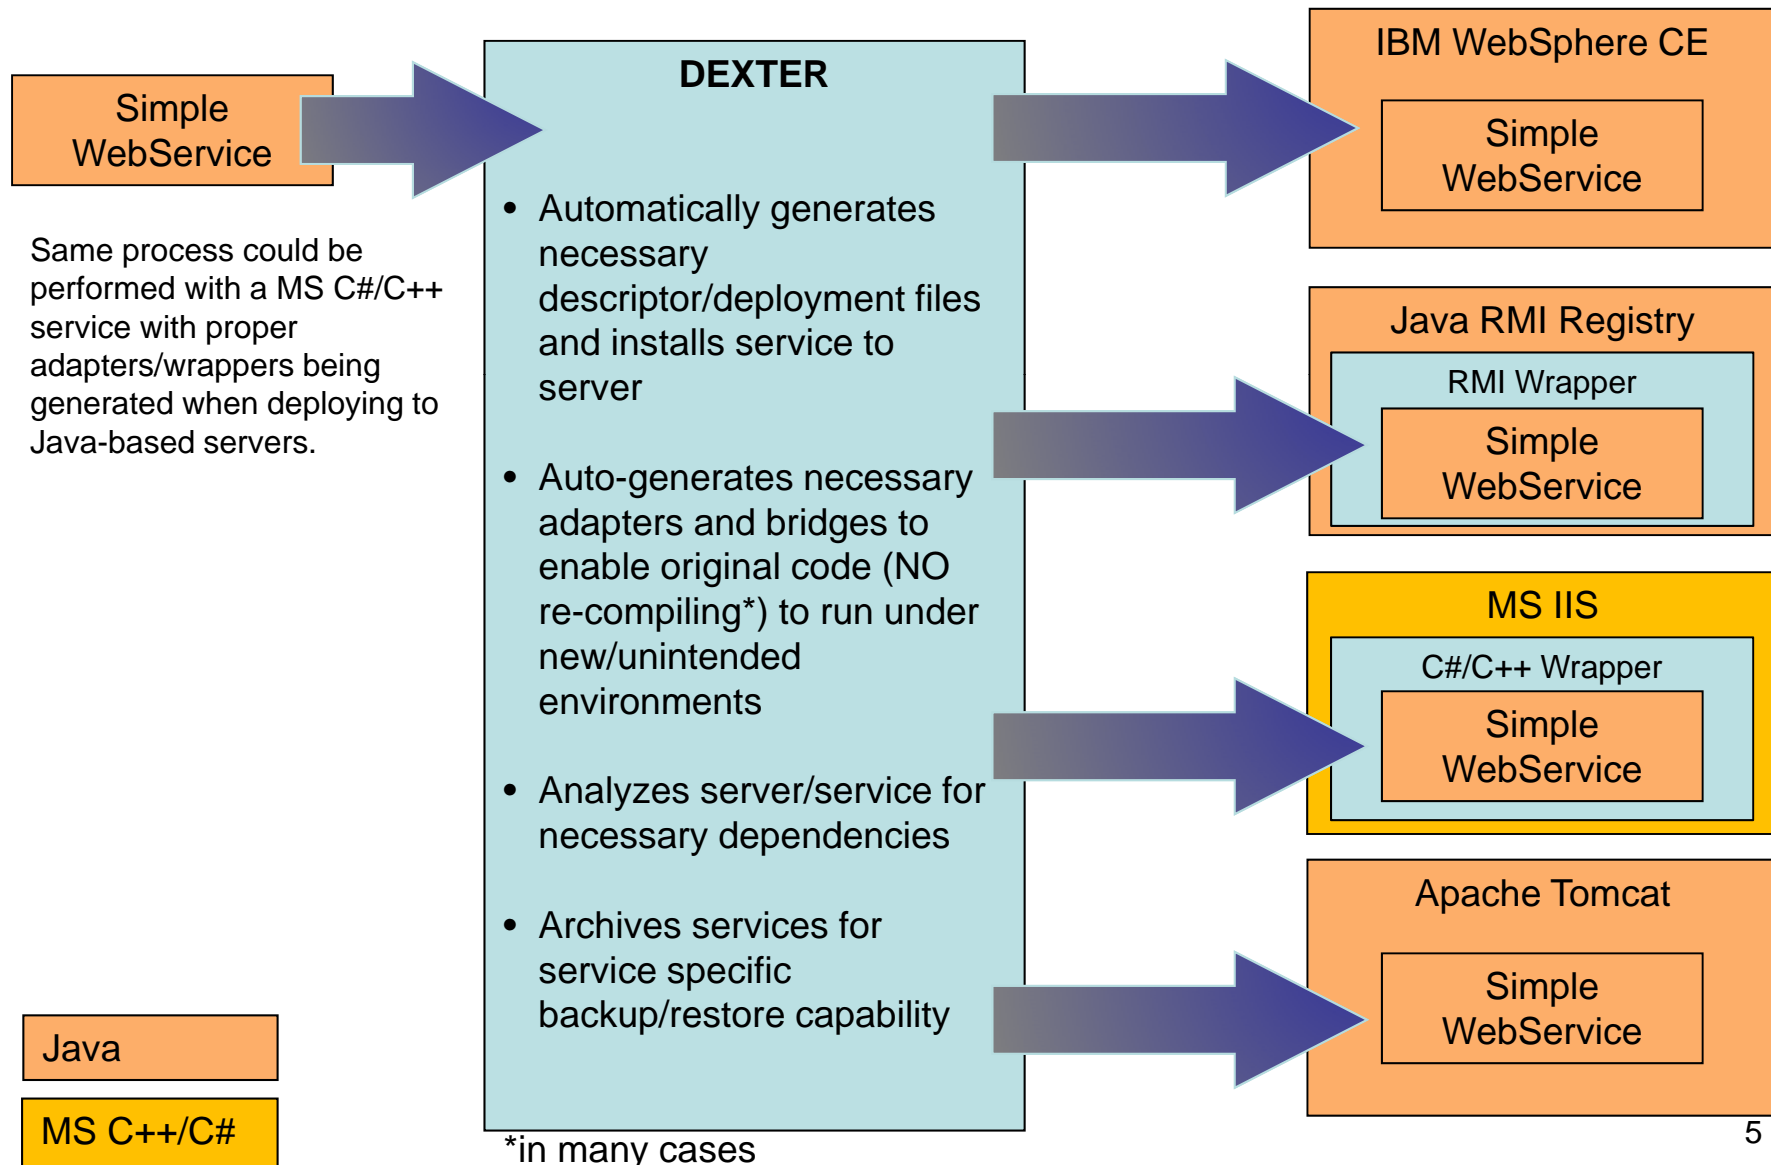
Simple WebService

Same process could be performed with a MS C#/C++ service with proper adapters/wrappers being generated when deploying to Java-based servers.

DEXTER

• Automatically generates necessary descriptor/deployment files and installs service to server

• Auto-generates necessary adapters and bridges to enable original code (NO re-compiling*) to run under new/unintended environments

• Analyzes server/service for necessary dependencies

• Archives services for service specific backup/restore capability

*in many cases

IBM WebSphere CE

Simple WebService

Java RMI Registry

RMI Wrapper

Simple WebService

MS IIS

C#/C++ Wrapper

Simple WebService

Apache Tomcat

Simple WebService

Java

MS C++/C#

5